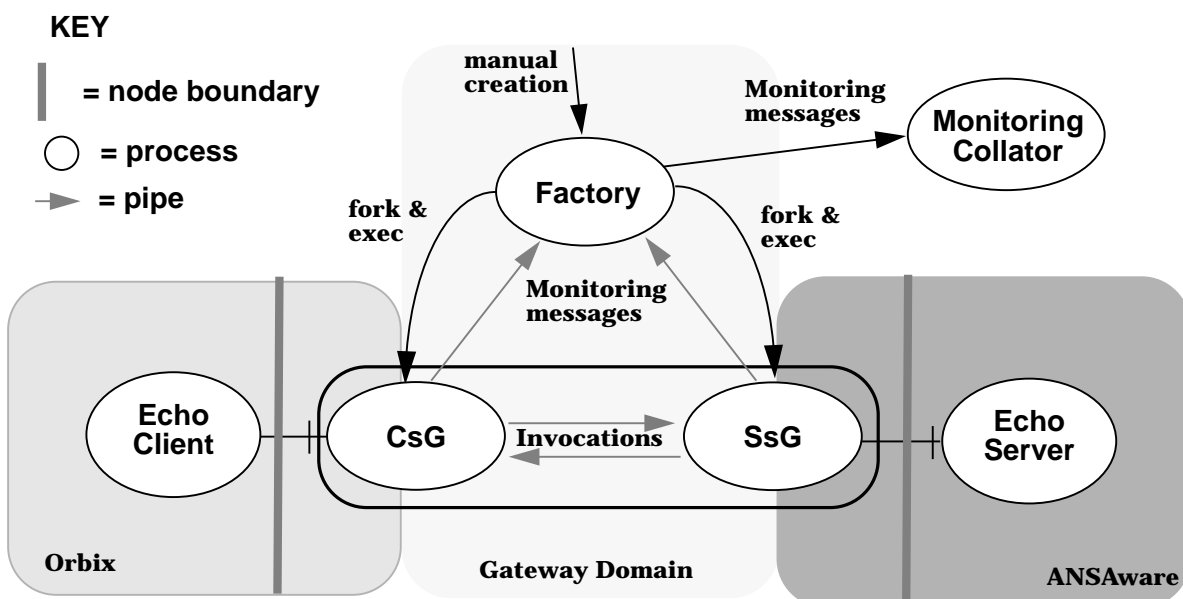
KEY

= node boundary

= process

= pipe

manual creation

Monitoring messages

Monitoring Collator

Factory

fork & exec

fork & exec

Monitoring messages

Echo Client

CsG

Invocations

SsG

Echo Server

Orbix

Gateway Domain

ANSAware